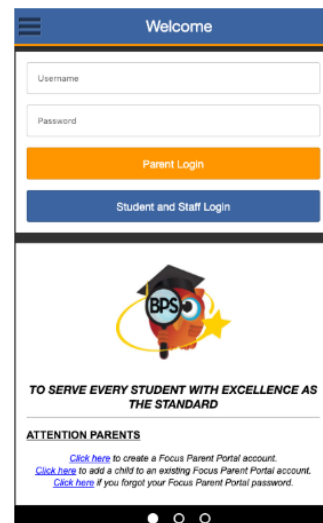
Welcome

Username

Password

Parent Login

Student and Staff Login

BPS

TO SERVE EVERY STUDENT WITH EXCELLENCE AS THE STANDARD

ATTENTION PARENTS

Click here to create a Focus Parent Portal account.
Click here to add a child to an existing Focus Parent Portal account.
Click here if you forgot your Focus Parent Portal password.